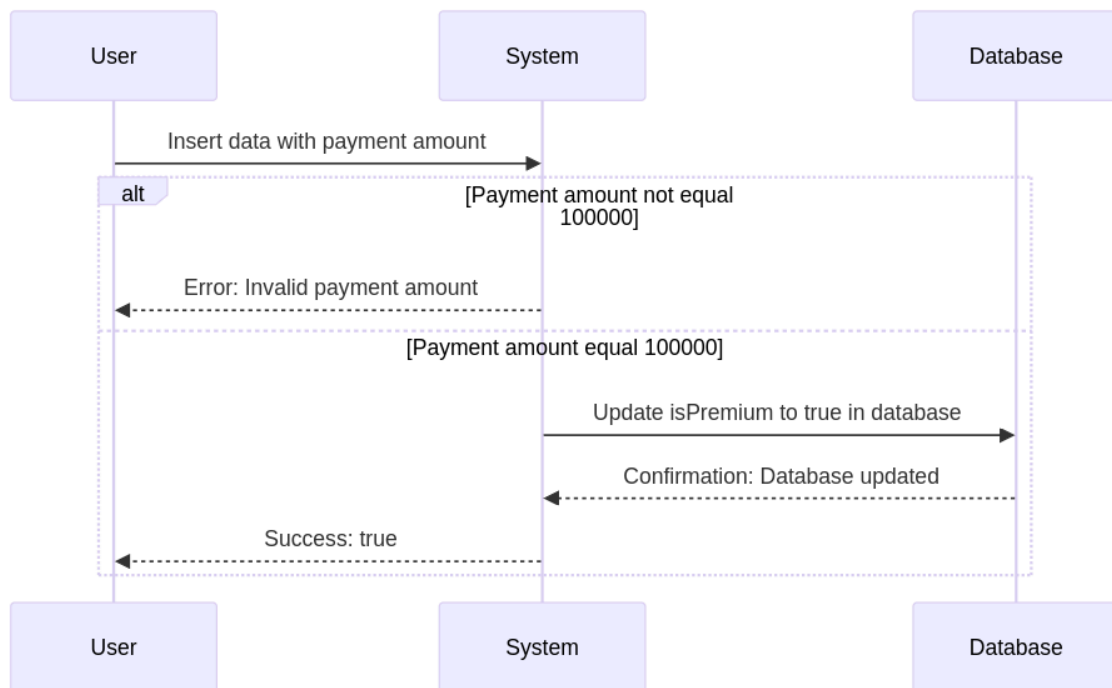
User

System

Database

Insert data with payment amount

alt

[Payment amount not equal 100000]

Error: Invalid payment amount

[Payment amount equal 100000]

Update isPremium to true in database

Confirmation: Database updated

Success: true

User

System

Database